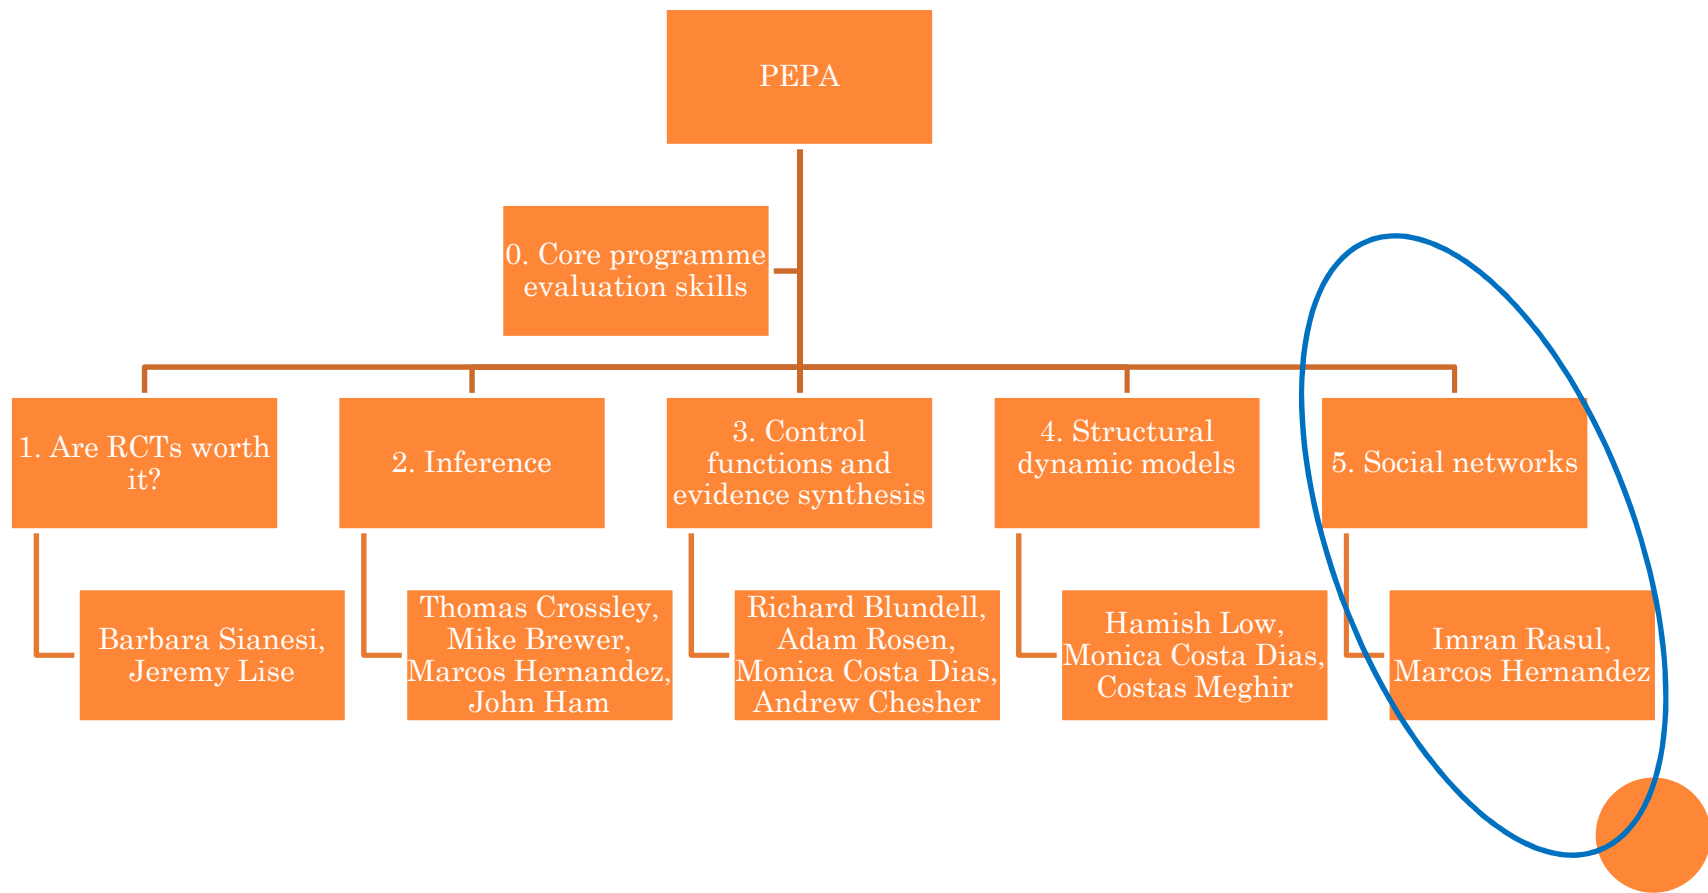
PEPA

0. Core programme evaluation skills

1. Are RCTs worth it?

Barbara Sianesi, Jeremy Lise

2. Inference

Thomas Crossley, Mike Brewer, Marcos Hernandez, John Ham

3. Control functions and evidence synthesis

Richard Blundell, Adam Rosen, Monica Costa Dias, Andrew Chesher

4. Structural dynamic models

Hamish Low, Monica Costa Dias, Costas Meghir

5. Social networks

Imran Rasul, Marcos Hernandez